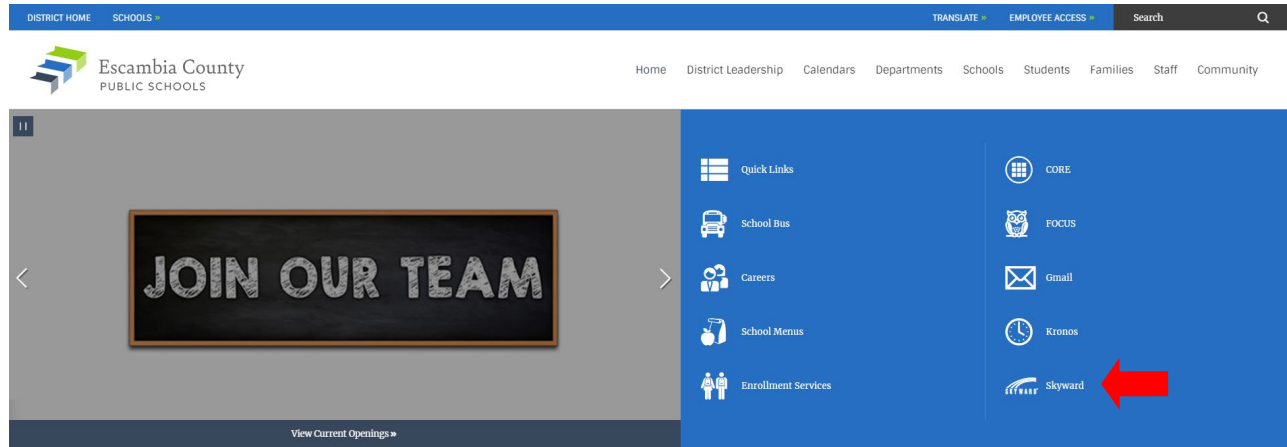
DISTRICT HOME SCHOOLS »

TRANSLATE » EMPLOYEE ACCESS » Search

Escambia County
PUBLIC SCHOOLS

Home District Leadership Calendars Departments Schools Students Families Staff Community

JOIN OUR TEAM

View Current Openings »

Quick Links
School Bus
Careers
School Menus
Enrollment Services

CORE
FOCUS
Gmail
Kronos
SKYWARD Skyward